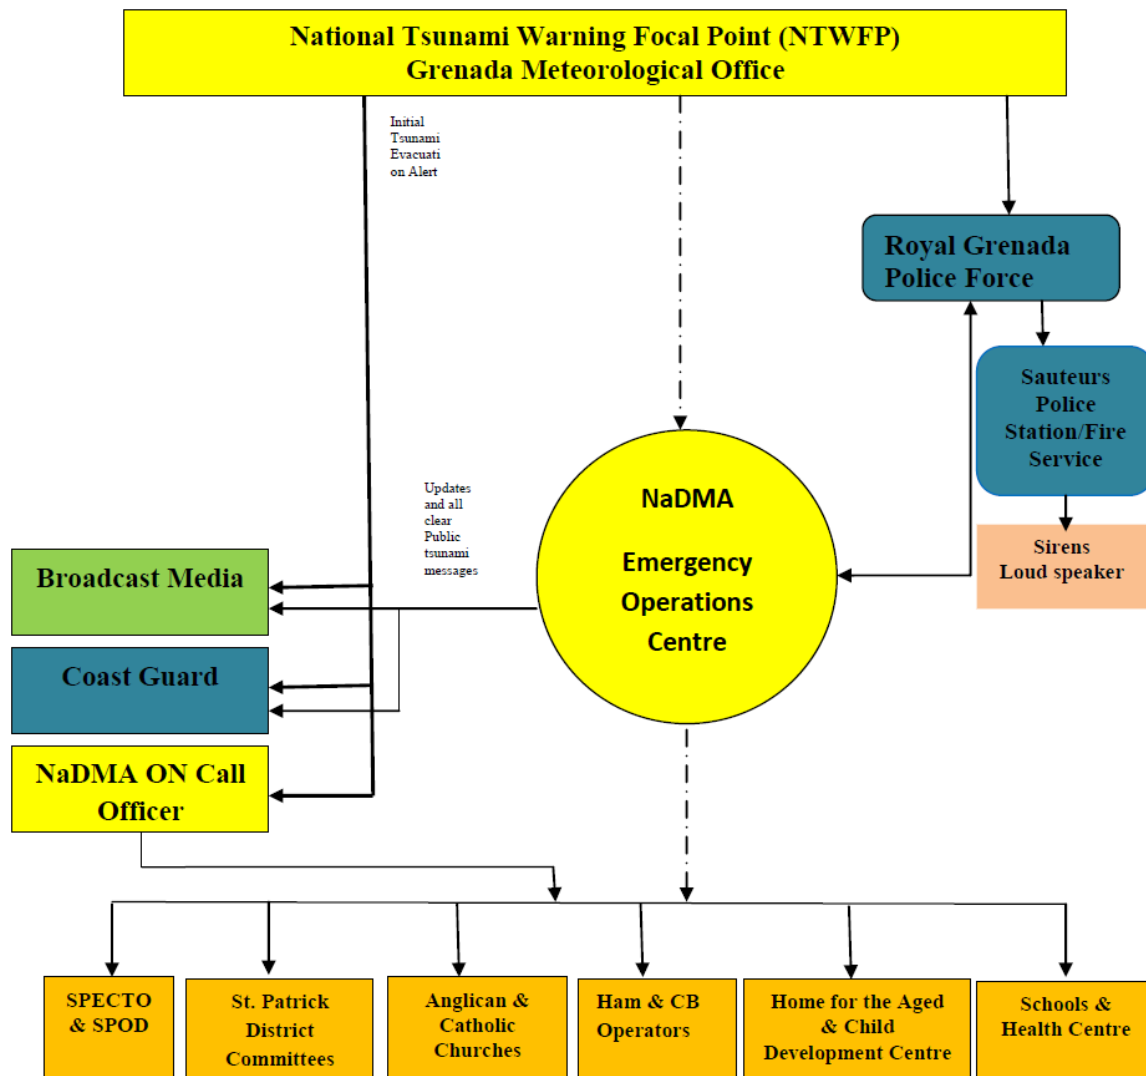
National Tsunami Warning Focal Point (NTWFP)
Grenada Meteorological Office

Initial Tsunami Evacuation Alert

Royal Grenada Police Force

Sauteurs Police Station/Fire Service

Sirens
Loud speaker

Updates and all clear Public tsunami messages

NaDMA

Emergency Operations Centre

Broadcast Media

Coast Guard

NaDMA ON Call Officer

SPECTO & SPOD

St. Patrick District Committees

Anglican & Catholic Churches

Ham & CB Operators

Home for the Aged & Child Development Centre

Schools & Health Centre